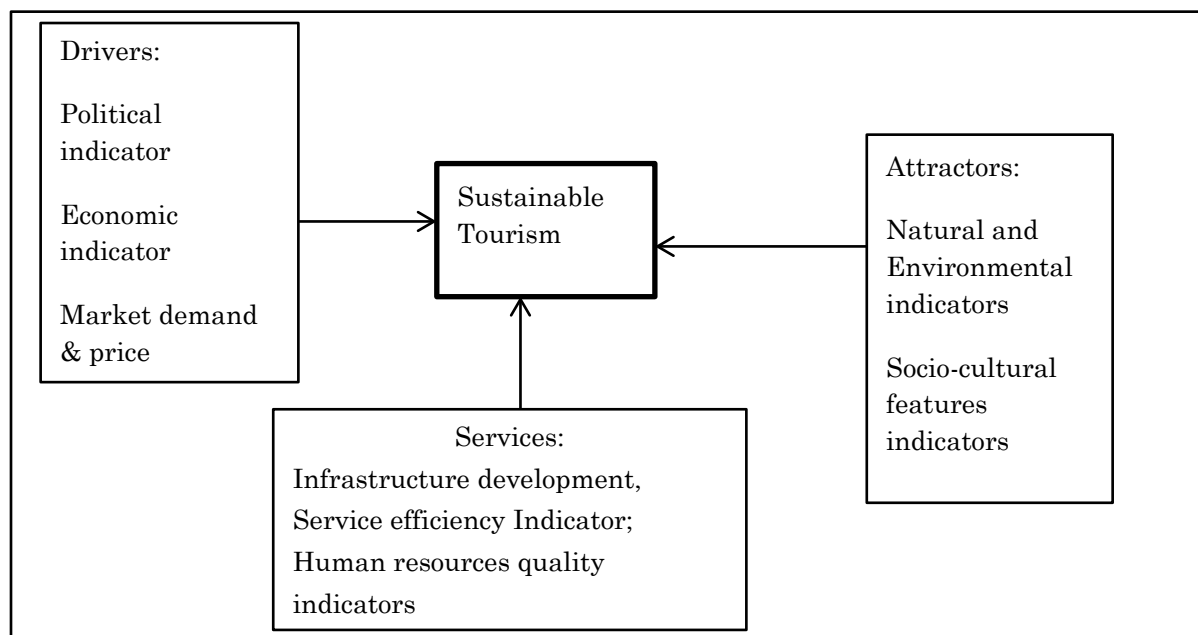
Drivers:

Political indicator

Economic indicator

Market demand & price

Sustainable Tourism

Attractors:

Natural and Environmental indicators

Socio-cultural features indicators

Services:
Infrastructure development,
Service efficiency Indicator;
Human resources quality indicators